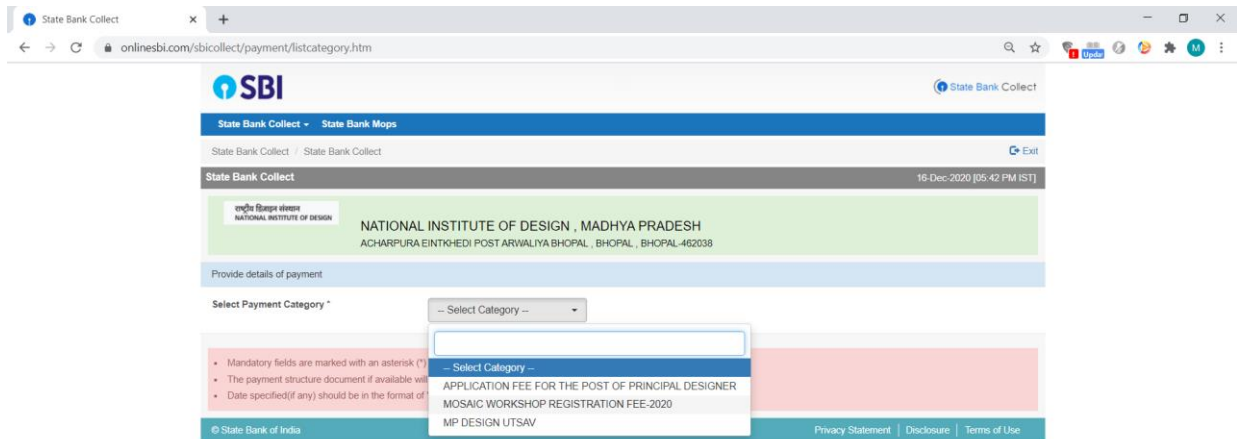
State Bank Collect × +

onlinesbi.com/sbicollect/payment/listcategory.htm

Updа

M

SBI

State Bank Collect

State Bank Collect ▾ State Bank Mops

State Bank Collect / State Bank Collect

Exit

State Bank Collect

16-Dec-2020 [05:42 PM IST]

राष्ट्रीय डिज़ाइन संस्थान
NATIONAL INSTITUTE OF DESIGN

NATIONAL INSTITUTE OF DESIGN , MADHYA PRADESH
ACHARPURA EINTKHEDI POST ARWALIYA BHOPAL , BHOPAL , BHOPAL-462038

Provide details of payment

Select Payment Category *

-- Select Category --

-- Select Category --
APPLICATION FEE FOR THE POST OF PRINCIPAL DESIGNER
MOSAIC WORKSHOP REGISTRATION FEE-2020
MP DESIGN UTSAV

• Mandatory fields are marked with an asterisk (*)
• The payment structure document if available wil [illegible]
• Date specified(if any) should be in the format of ' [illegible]

© State Bank of India

Privacy Statement | Disclosure | Terms of Use